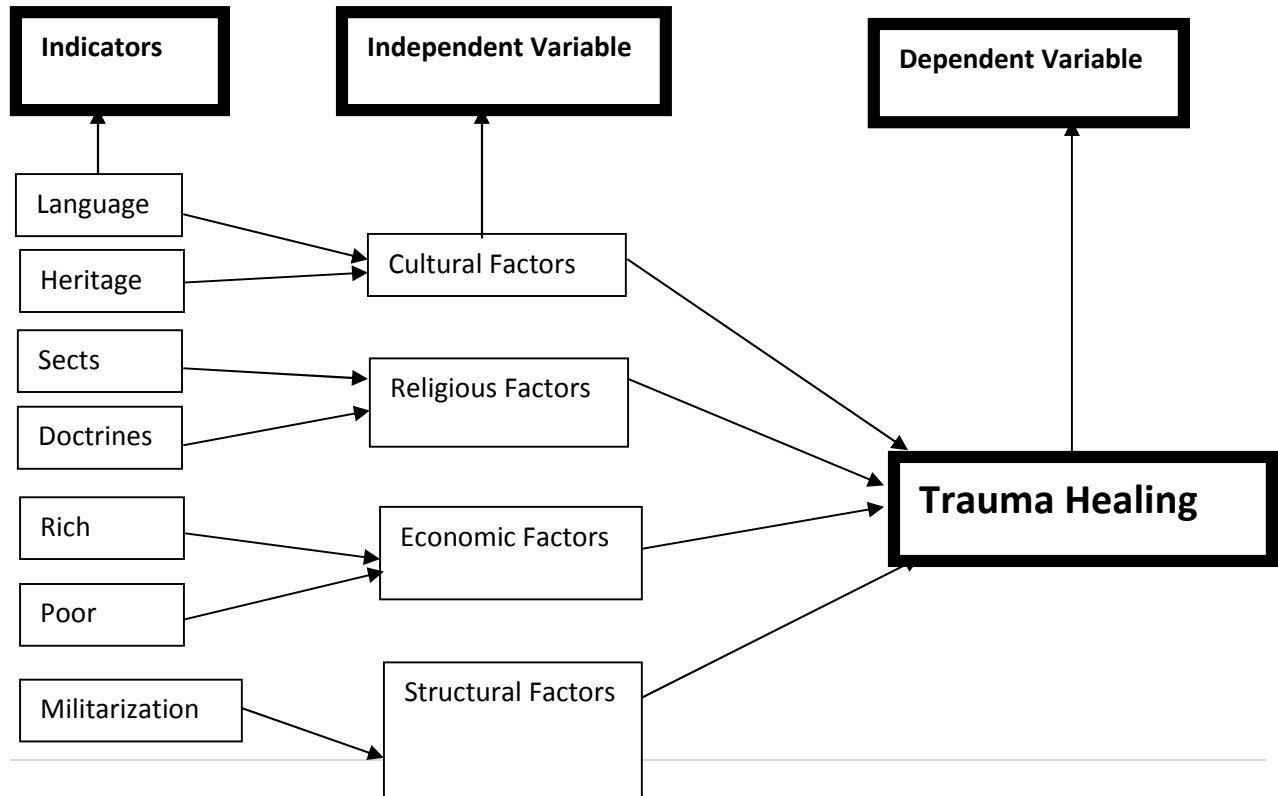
Indicators

Independent Variable

Dependent Variable

Language

Heritage

Cultural Factors

Sects

Doctrines

Religious Factors

Rich

Poor

Economic Factors

Militarization

Structural Factors

Trauma Healing